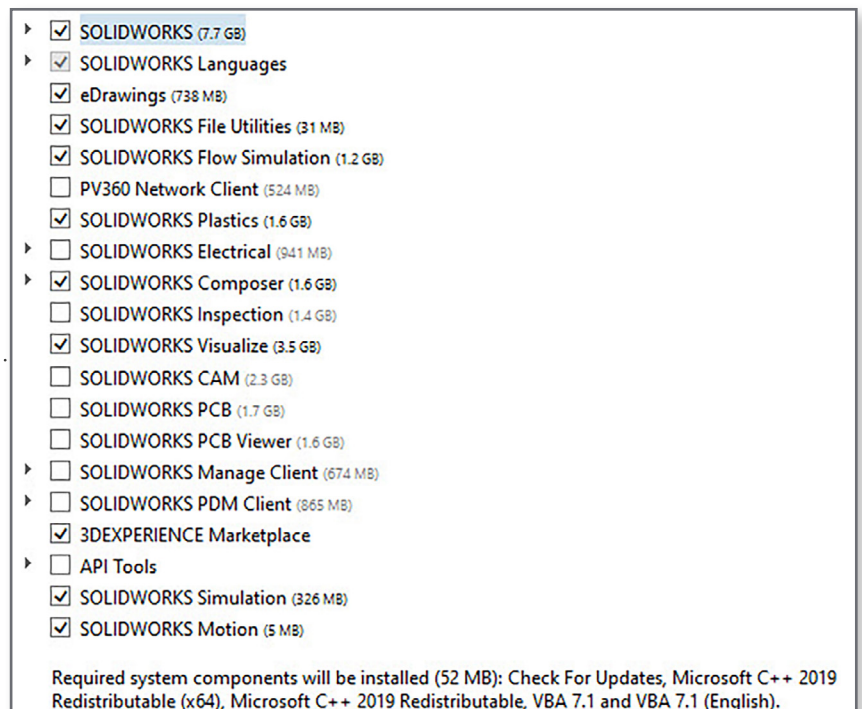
SOLIDWORKS (7.7 GB)
SOLIDWORKS Languages
eDrawings (738 MB)
SOLIDWORKS File Utilities (31 MB)
SOLIDWORKS Flow Simulation (1.2 GB)
PV360 Network Client (524 MB)
SOLIDWORKS Plastics (1.6 GB)
SOLIDWORKS Electrical (941 MB)
SOLIDWORKS Composer (1.6 GB)
SOLIDWORKS Inspection (1.4 GB)
SOLIDWORKS Visualize (3.5 GB)
SOLIDWORKS CAM (2.3 GB)
SOLIDWORKS PCB (1.7 GB)
SOLIDWORKS PCB Viewer (1.6 GB)
SOLIDWORKS Manage Client (674 MB)
SOLIDWORKS PDM Client (865 MB)
3DEXPERIENCE Marketplace
API Tools
SOLIDWORKS Simulation (326 MB)
SOLIDWORKS Motion (5 MB)

Required system components will be installed (52 MB): Check For Updates, Microsoft C++ 2019 Redistributable (x64), Microsoft C++ 2019 Redistributable, VBA 7.1 and VBA 7.1 (English).